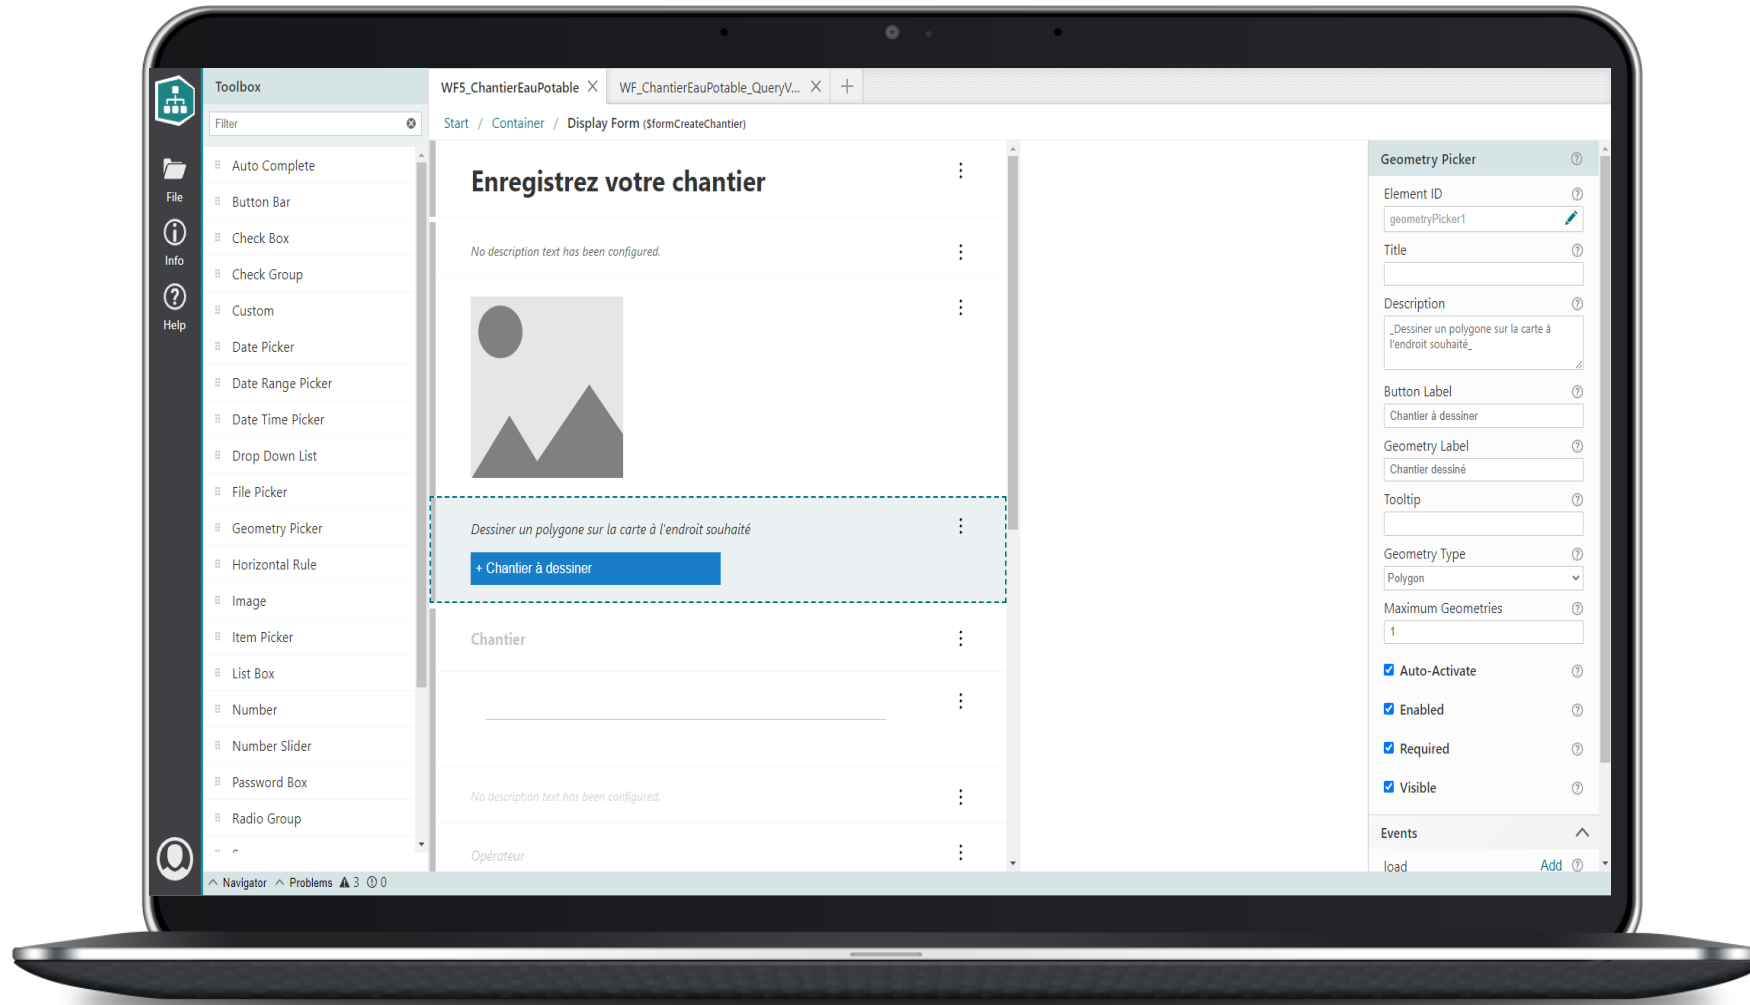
File
Info
Help

Toolbox
Filter
Auto Complete
Button Bar
Check Box
Check Group
Custom
Date Picker
Date Range Picker
Date Time Picker
Drop Down List
File Picker
Geometry Picker
Horizontal Rule
Image
Item Picker
List Box
Number
Number Slider
Password Box
Radio Group

WF5_ChantierEauPotable X WF_ChantierEauPotable_QueryV... X +

Start / Container / Display Form ($formCreateChantier)

Enregistrez votre chantier

No description text has been configured.

Dessiner un polygone sur la carte à l'endroit souhaité

+ Chantier à dessiner

Chantier

No description text has been configured.

Opérateur

Geometry Picker
Element ID
geometryPicker1
Title
Description
_Dessiner un polygone sur la carte à l'endroit souhaité_
Button Label
Chantier à dessiner
Geometry Label
Chantier dessiné
Tooltip
Geometry Type
Polygon
Maximum Geometries
1
Auto-Activate
Enabled
Required
Visible
Events
load Add

Navigator Problems 3 0